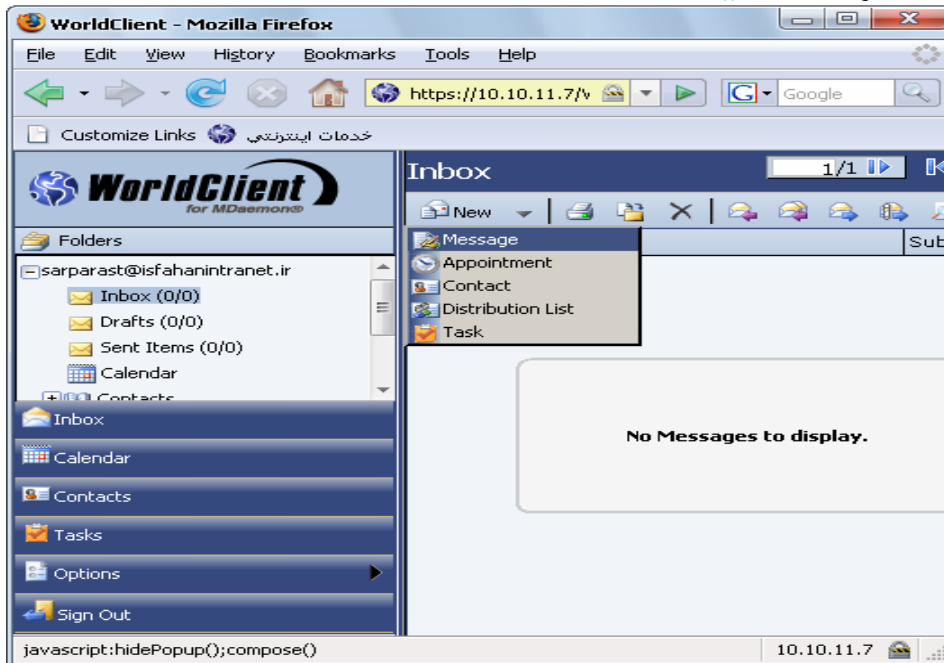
WorldClient - Mozilla Firefox

File Edit View History Bookmarks Tools Help

https://10.10.11.7/v

Google

Customize Links خدمات اینترنتی

WorldClient for MDaemon®

Folders

sarparast@isfahanintranet.ir

Inbox (0/0)

Drafts (0/0)

Sent Items (0/0)

Calendar

Contacts

Inbox

Calendar

Contacts

Tasks

Options

Sign Out

Inbox

1/1

New

Message

Appointment

Contact

Distribution List

Task

Sub

No Messages to display.

javascript:hidePopup();compose()

10.10.11.7